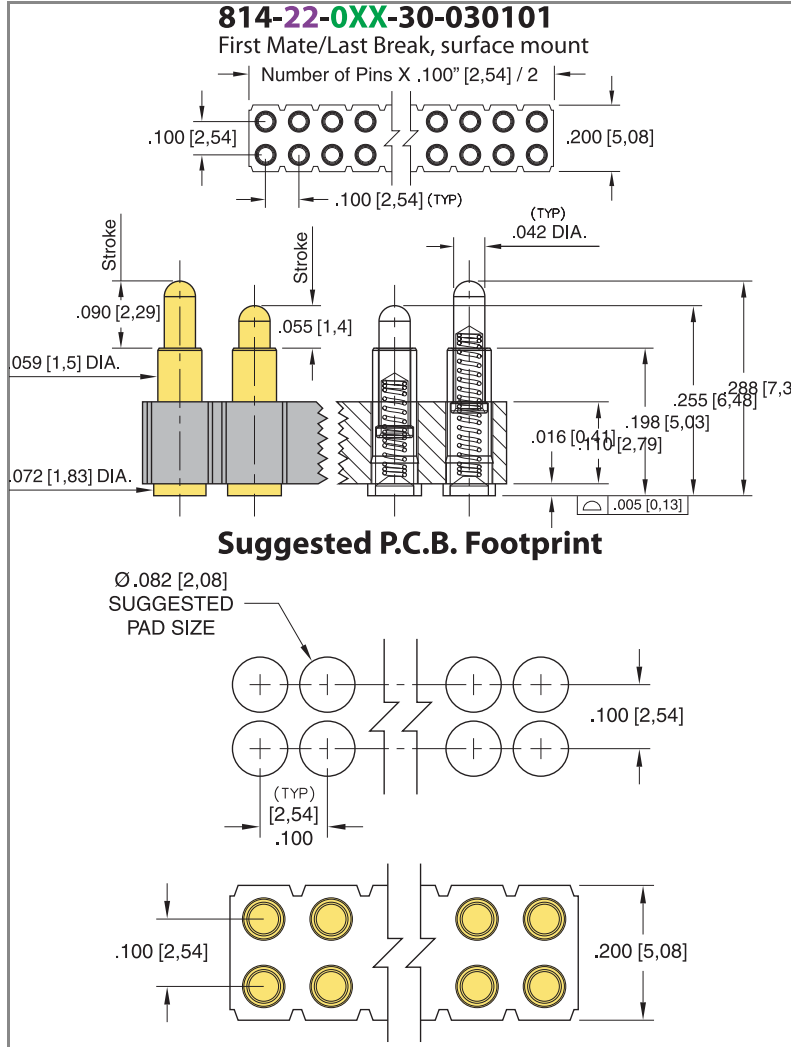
814-22-0XX-30-030101
First Mate/Last Break, surface mount

Number of Pins X .100" [2,54] / 2

.100 [2,54]

.200 [5,08]

.100 [2,54] (TYP)

Stroke

Stroke

(TYP)
.042 DIA.

.090 [2,29]

.055 [1,4]

.059 [1,5] DIA.

.288 [7,3

.255 [6,48]

.198 [5,03]

.016 [0,41]

.110 [2,79]

.072 [1,83] DIA.

.005 [0,13]

Suggested P.C.B. Footprint

Ø.082 [2,08]
SUGGESTED
PAD SIZE

.100 [2,54]

(TYP)
[2,54]
.100

.100 [2,54]

.200 [5,08]